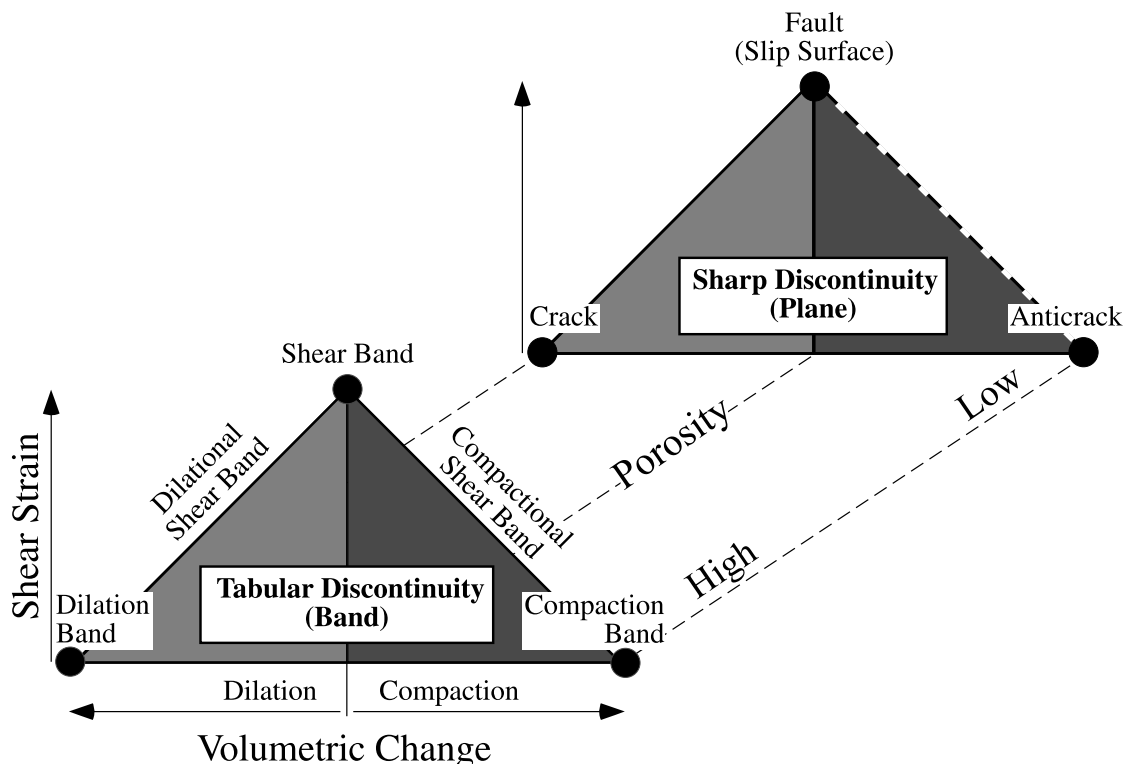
Fault
(Slip Surface)

Crack

Sharp Discontinuity
(Plane)

Anticrack

Shear Band

Porosity

Low

Dilational Shear Band

Compactional Shear Band

High

Shear Strain

Dilation Band

Tabular Discontinuity
(Band)

Compaction Band

Dilation

Compaction

Volumetric Change